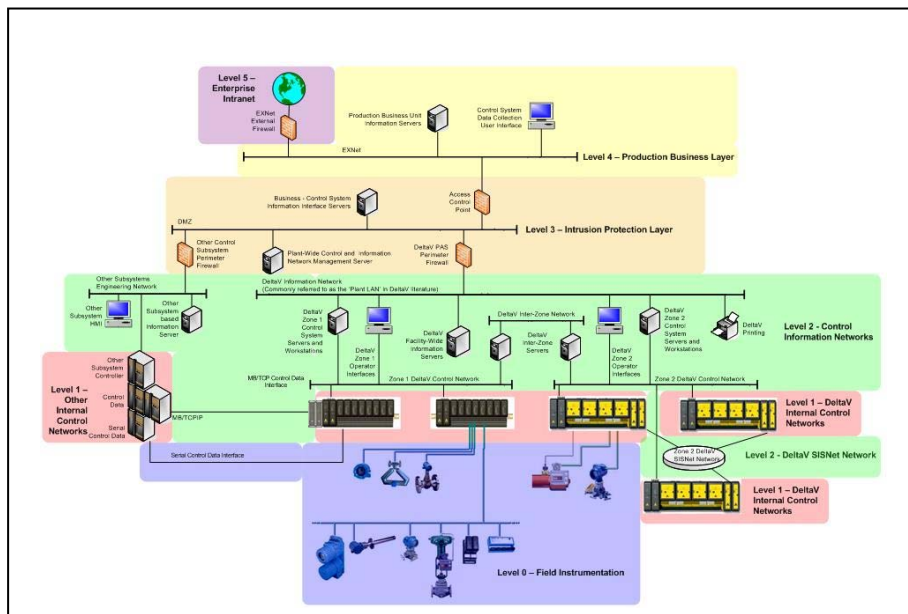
Level 5 – Enterprise Intranet

EXNet External Firewall

Production Business Unit Information Servers

Control System Data Collection User Interface

EXNet

Level 4 – Production Business Layer

Business - Control System Information Interface Servers

Access Control Point

DMZ

Level 3 – Intrusion Protection Layer

Other Control Subsystem Perimeter Firewall

Plant-Wide Control and Information Network Management Server

DeltaV PAS Perimeter Firewall

Other Subsystems Engineering Network

DeltaV Information Network (Commonly referred to as the 'Plant LAN' in DeltaV literature)

Other Subsystem HMI

Other Subsystem based Information Server

DeltaV Zone 1 Control System Servers and Workstations

DeltaV Zone 1 Operator Interfaces

DeltaV Facility-Wide Information Servers

DeltaV Inter-Zone Network

DeltaV Inter-Zone Servers

DeltaV Zone 2 Operator Interfaces

DeltaV Zone 2 Control System Servers and Workstations

DeltaV Printing

Level 2 - Control Information Networks

Other Subsystem Controller

Control Data

Serial Control Data

Level 1 – Other Internal Control Networks

MB/TCP Control Data Interface

MB/TCPIP

Zone 1 DeltaV Control Network

Zone 2 DeltaV Control Network

Level 1 – DeltaV Internal Control Networks

Zone 2 DeltaV SISNet Network

Level 2 - DeltaV SISNet Network

Serial Control Data Interface

Level 1 – DeltaV Internal Control Networks

Level 0 – Field Instrumentation